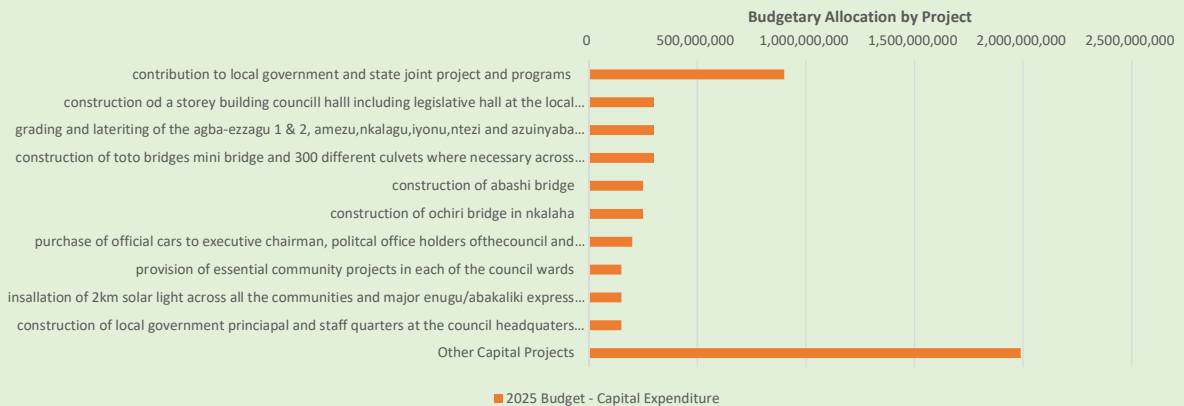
Budgetary Allocation by Project

0
500,000,000
1,000,000,000
1,500,000,000
2,000,000,000
2,500,000,000

contribution to local government and state joint project and programs
construction od a storey building councill halll including legislative hall at the local...
grading and lateriting of the agba-ezzagu 1 & 2, amezu,nkalagu,iyonu,ntezi and azuinyaba...
construction of toto bridges mini bridge and 300 different culvets where necessary across...
construction of abashi bridge
construction of ochiri bridge in nkalaha
purchase of official cars to executive chairman, politcal office holders ofthecouncil and...
provision of essential community projects in each of the council wards
insallation of 2km solar light across all the communities and major enugu/abakaliki express...
construction of local government princiapal and staff quarters at the council headquaters...
Other Capital Projects

2025 Budget - Capital Expenditure